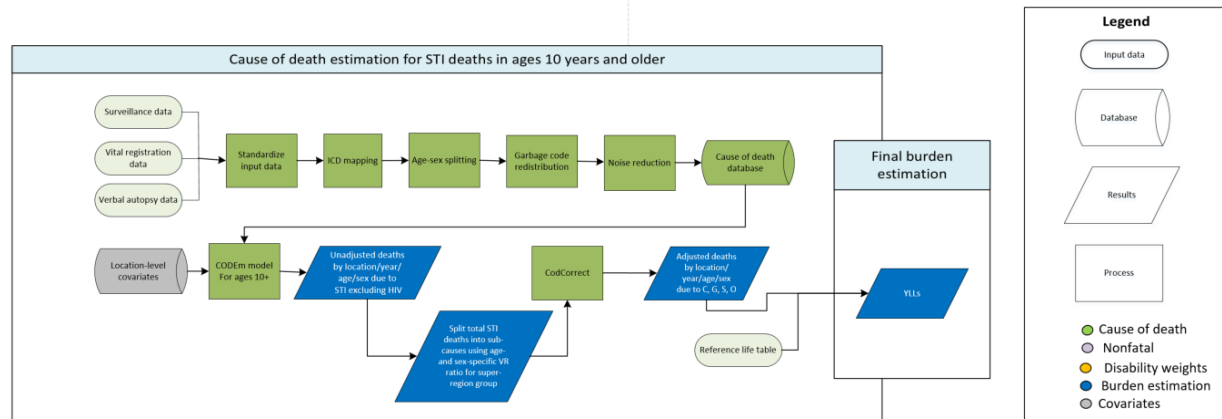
Cause of death estimation for STI deaths in ages 10 years and older

Surveillance data

Vital registration data

Verbal autopsy data

Standardize input data

ICD mapping

Age-sex splitting

Garbage code redistribution

Noise reduction

Cause of death database

Location-level covariates

CODEm model For ages 10+

Unadjusted deaths by location/year/ age/sex due to STI excluding HIV

Split total STI deaths into sub-causes using age- and sex-specific VR ratio for super-region group

CodCorrect

Adjusted deaths by location/ year/age/sex due to C, G, S, O

Reference life table

Final burden estimation

YLLs

Legend

Input data

Database

Results

Process

Cause of death

Nonfatal

Disability weights

Burden estimation

Covariates